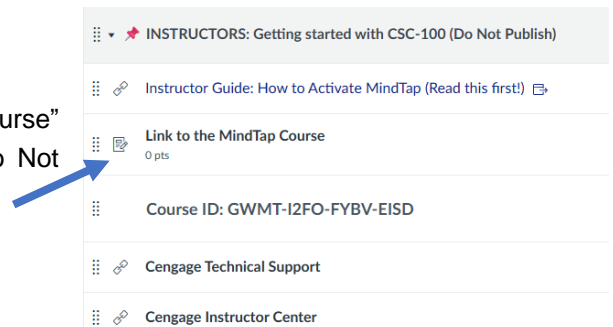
rse"
Not

INSTRUCTORS: Getting started with CSC-100 (Do Not Publish)

Instructor Guide: How to Activate MindTap (Read this first!)

Link to the MindTap Course
0 pts

Course ID: GWMT-I2FO-FYBV-EISD

Cengage Technical Support

Cengage Instructor Center